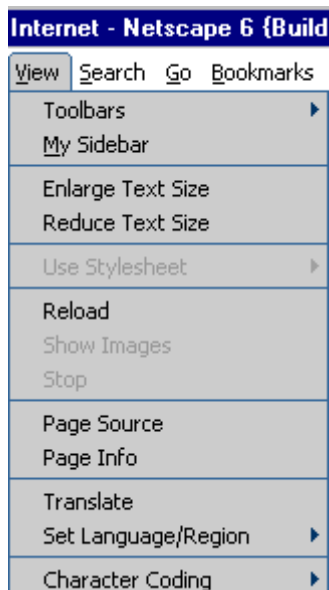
Internet - Netscape 6 {Build

View Search Go Bookmarks

Toolbars
My Sidebar

Enlarge Text Size
Reduce Text Size

Use Stylesheet

Reload
Show Images
Stop

Page Source
Page Info

Translate
Set Language/Region

Character Coding